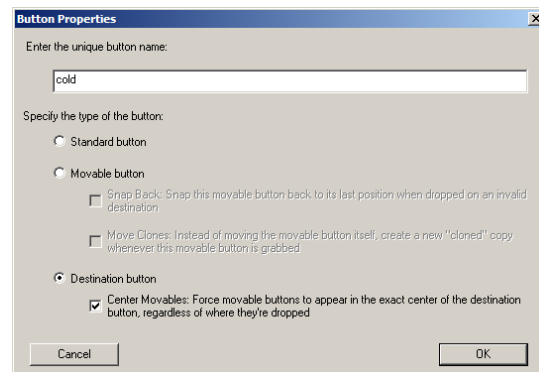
Button Properties

Enter the unique button name:

cold

Specify the type of the button:

Standard button

Movable button

Snap Back: Snap this movable button back to its last position when dropped on an invalid destination

Move Clones: Instead of moving the movable button itself, create a new "cloned" copy whenever this movable button is grabbed

Destination button

Center Movables: Force movable buttons to appear in the exact center of the destination button, regardless of where they're dropped

Cancel

OK